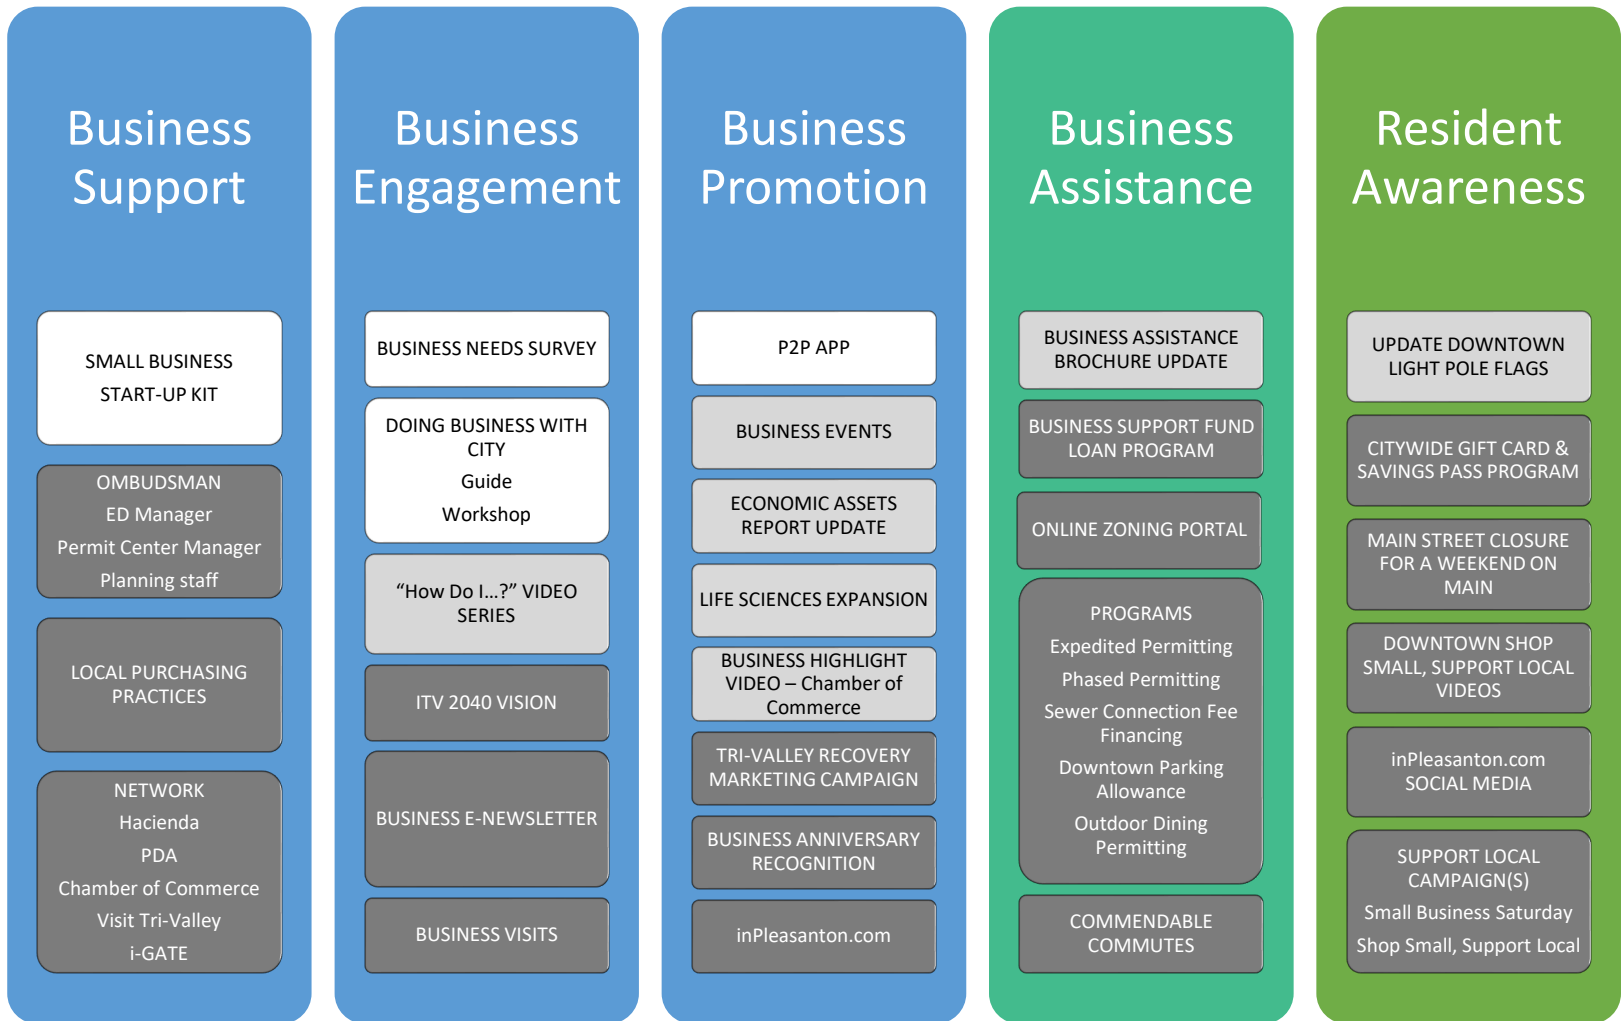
Business Support

SMALL BUSINESS START-UP KIT

OMBUDSMAN
ED Manager
Permit Center Manager
Planning staff

LOCAL PURCHASING PRACTICES

NETWORK
Hacienda
PDA
Chamber of Commerce
Visit Tri-Valley
i-GATE

Business Engagement

BUSINESS NEEDS SURVEY

DOING BUSINESS WITH CITY
Guide
Workshop

“How Do I…?” VIDEO SERIES

ITV 2040 VISION

BUSINESS E-NEWSLETTER

BUSINESS VISITS

Business Promotion

P2P APP

BUSINESS EVENTS

ECONOMIC ASSETS REPORT UPDATE

LIFE SCIENCES EXPANSION

BUSINESS HIGHLIGHT VIDEO – Chamber of Commerce

TRI-VALLEY RECOVERY MARKETING CAMPAIGN

BUSINESS ANNIVERSARY RECOGNITION

inPleasanton.com

Business Assistance

BUSINESS ASSISTANCE BROCHURE UPDATE

BUSINESS SUPPORT FUND LOAN PROGRAM

ONLINE ZONING PORTAL

PROGRAMS
Expedited Permitting
Phased Permitting
Sewer Connection Fee Financing
Downtown Parking Allowance
Outdoor Dining Permitting

COMMENDABLE COMMUTES

Resident Awareness

UPDATE DOWNTOWN LIGHT POLE FLAGS

CITYWIDE GIFT CARD & SAVINGS PASS PROGRAM

MAIN STREET CLOSURE FOR A WEEKEND ON MAIN

DOWNTOWN SHOP SMALL, SUPPORT LOCAL VIDEOS

inPleasanton.com SOCIAL MEDIA

SUPPORT LOCAL CAMPAIGN(S)
Small Business Saturday
Shop Small, Support Local